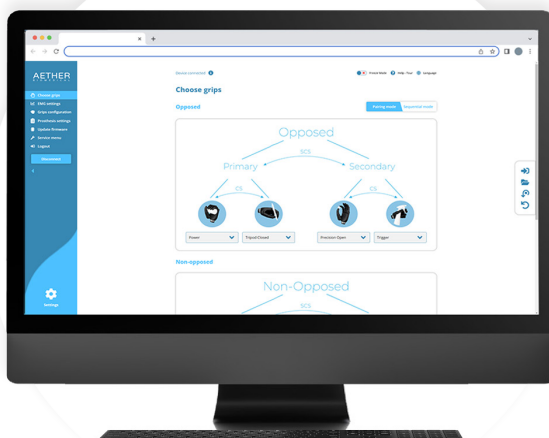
AETHER

Choose grips
EMG settings
Grips configuration
Prosthesis settings
Update firmware
Service menu
Logout

Disconnect

Settings

Device connected

Choose grips

Opposed

Pairing mode
Sequential mode

Opposed
Primary
SCS
Secondary
CS
CS

Power
Tripod Closed
Precision Open
Trigger

Non-opposed

Non-Opposed
SCS